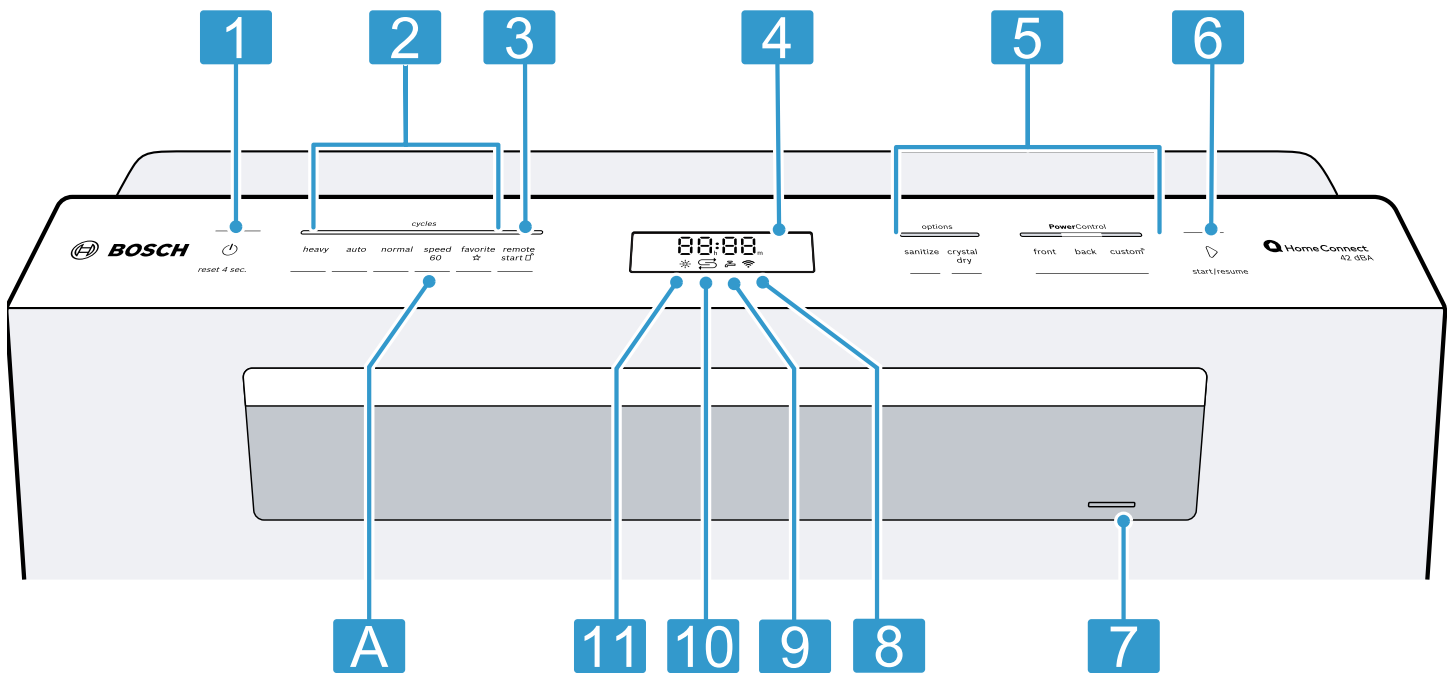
1
2
3
4
5
6

BOSCH

reset 4 sec.

cycles

heavy auto normal speed 60 favorite ☆ remote start

88:88 m

options

sanitize crystal dry

PowerControl

front back custom

start/resume

HomeConnect 42 dBA

A
11
10
9
8
7